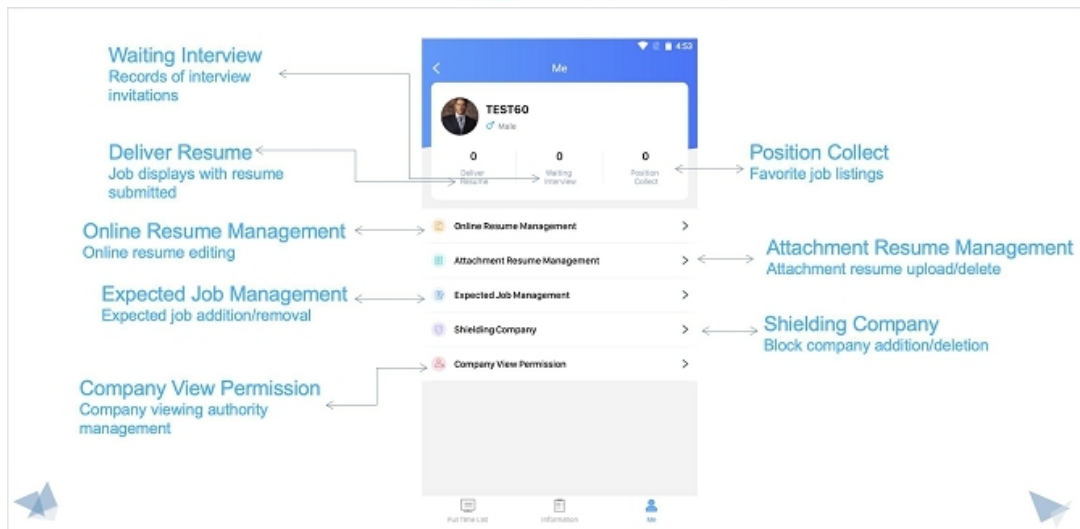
Waiting Interview
Records of interview invitations

Deliver Resume
Job displays with resume submitted

Online Resume Management
Online resume editing

Expected Job Management
Expected job addition/removal

Company View Permission
Company viewing authority management

4:53

Me

TEST60
♂ Male

| 0 | 0 | 0 |
|---|---|---|
| Deliver Resume | Waiting Interview | Position Collect |

Online Resume Management >
Attachment Resume Management >
Expected Job Management >
Shielding Company >
Company View Permission >

Full Time List Information Me

Position Collect
Favorite job listings

Attachment Resume Management
Attachment resume upload/delete

Shielding Company
Block company addition/deletion